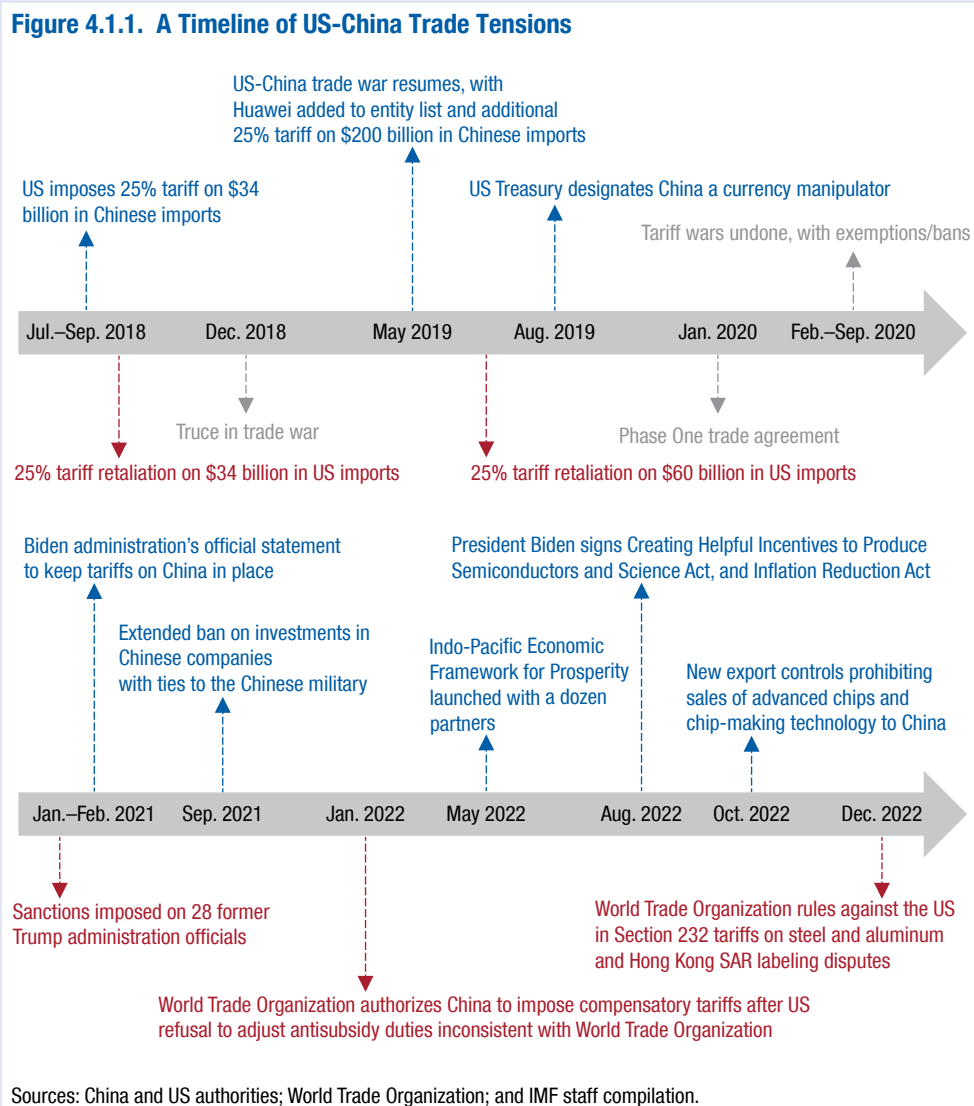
Figure 4.1.1. A Timeline of US-China Trade Tensions

US-China trade war resumes, with Huawei added to entity list and additional 25% tariff on $200 billion in Chinese imports

US imposes 25% tariff on $34 billion in Chinese imports

US Treasury designates China a currency manipulator

Tariff wars undone, with exemptions/bans

Jul.–Sep. 2018
Dec. 2018
May 2019
Aug. 2019
Jan. 2020
Feb.–Sep. 2020

Truce in trade war

Phase One trade agreement

25% tariff retaliation on $34 billion in US imports

25% tariff retaliation on $60 billion in US imports

Biden administration's official statement to keep tariffs on China in place

President Biden signs Creating Helpful Incentives to Produce Semiconductors and Science Act, and Inflation Reduction Act

Extended ban on investments in Chinese companies with ties to the Chinese military

Indo-Pacific Economic Framework for Prosperity launched with a dozen partners

New export controls prohibiting sales of advanced chips and chip-making technology to China

Jan.–Feb. 2021
Sep. 2021
Jan. 2022
May 2022
Aug. 2022
Oct. 2022
Dec. 2022

Sanctions imposed on 28 former Trump administration officials

World Trade Organization rules against the US in Section 232 tariffs on steel and aluminum and Hong Kong SAR labeling disputes

World Trade Organization authorizes China to impose compensatory tariffs after US refusal to adjust antisubsidy duties inconsistent with World Trade Organization

Sources: China and US authorities; World Trade Organization; and IMF staff compilation.